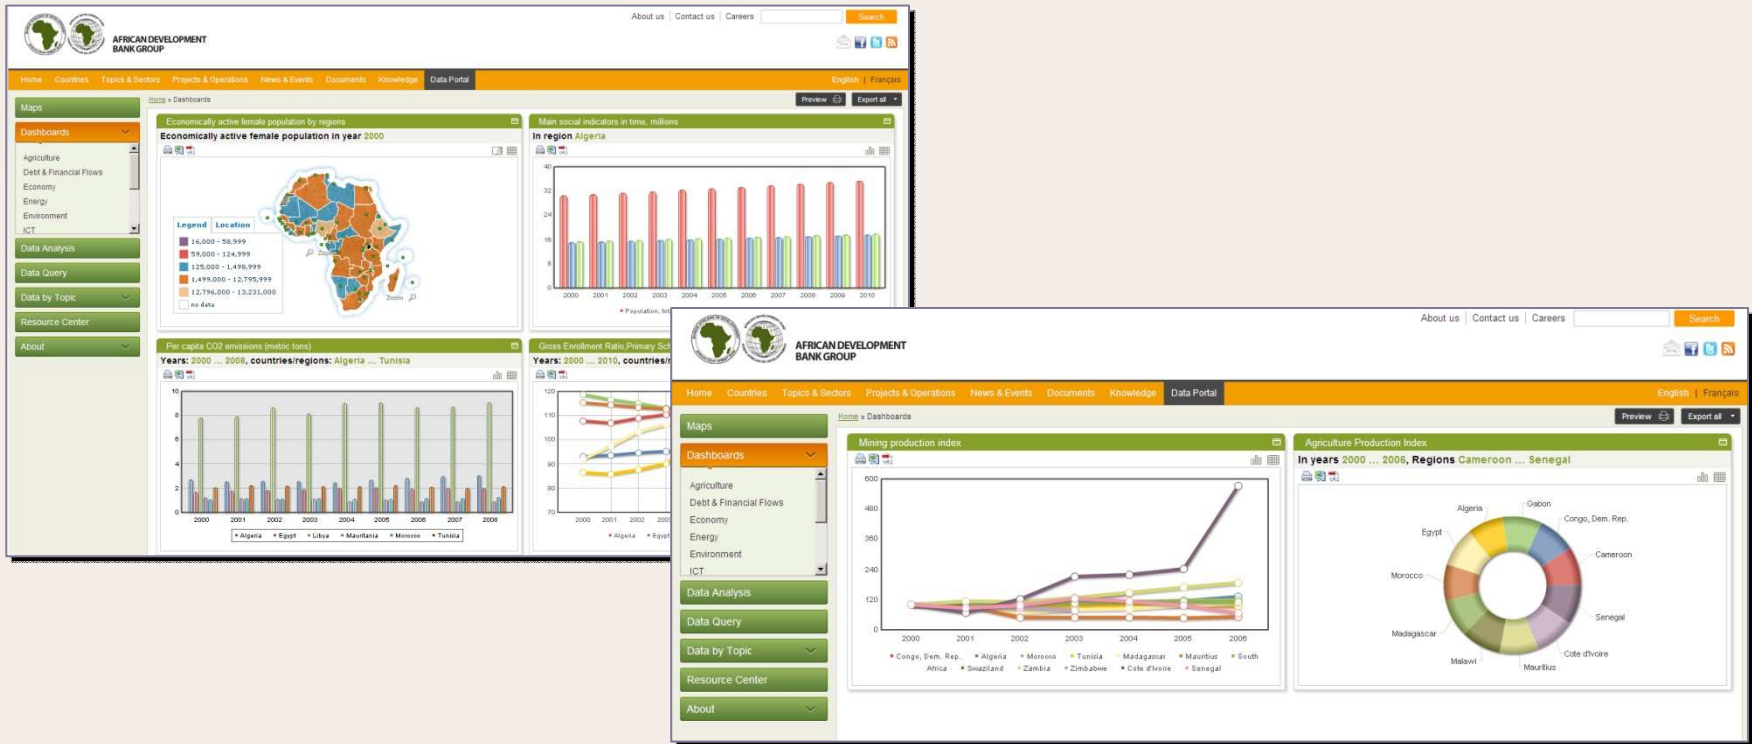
About us | Contact us | Careers Search

AFRICAN DEVELOPMENT BANK GROUP

Home Countries Topics & Sectors Projects & Operations News & Events Documents Knowledge Data Portal English | Français

Maps
Dashboards
Agriculture
Debt & Financial Flows
Economy
Energy
Environment
ICT
Data Analysis
Data Query
Data by Topic
Resource Center
About

Home » Dashboards
Preview Export all

Economically active female population by regions
Economically active female population in year 2000

Legend Location
16,000 - 58,999
59,000 - 124,999
125,000 - 1,498,999
1,499,000 - 12,795,999
12,796,000 - 13,231,000
no data

Main social indicators in time, millions
In region Algeria
40 32 24 16 8 0
2000 2001 2002 2003 2004 2005 2006 2007 2008 2009 2010
Population, tot

Per capita CO2 emissions (metric tons)
Years: 2000 ... 2008, countries/regions: Algeria ... Tunisia
10 8 6 4 2 0
2000 2001 2002 2003 2004 2005 2006 2007 2008
Algeria Egypt Libya Mauritania Morocco Tunisia

Gross Enrollment Ratio, Primary Sch
Years: 2000 ... 2010, countries/r
120 110 100 90 80 70
2000 2001 2002 200
Algeria Egypt

About us | Contact us | Careers Search

AFRICAN DEVELOPMENT BANK GROUP

Home Countries Topics & Sectors Projects & Operations News & Events Documents Knowledge Data Portal English | Français

Maps
Dashboards
Agriculture
Debt & Financial Flows
Economy
Energy
Environment
ICT
Data Analysis
Data Query
Data by Topic
Resource Center
About

Home » Dashboards
Preview Export all

Mining production index
600 480 360 240 120 0
2000 2001 2002 2003 2004 2005 2006
Congo, Dem. Rep. Algeria Morocco Tunisia Madagascar Mauritius South Africa Swaziland Zambia Zimbabwe Cote d'Ivoire Senegal

Agriculture Production Index
In years 2000 ... 2006, Regions Cameroon ... Senegal
Algeria Gabon Congo, Dem. Rep. Egypt Cameroon Morocco Senegal Madagascar Cote d'Ivoire Malawi Mauritius